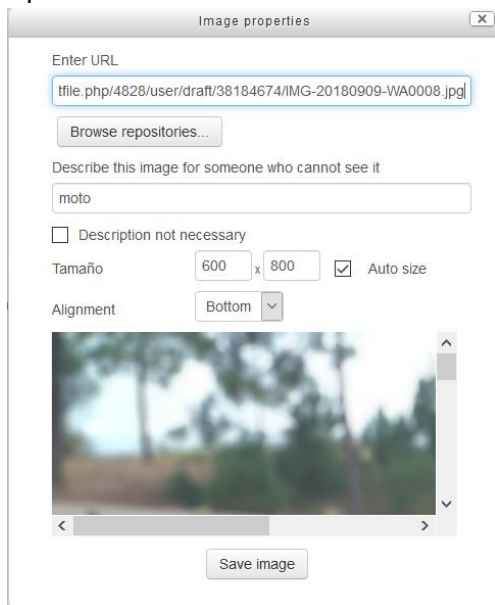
Image properties

Enter URL

tfile.php/4828/user/draft/38184674/IMG-20180909-WA0008.jpg

Browse repositories...

Describe this image for someone who cannot see it

moto

Description not necessary

Tamaño 600 x 800 Auto size

Alignment Bottom

Save image